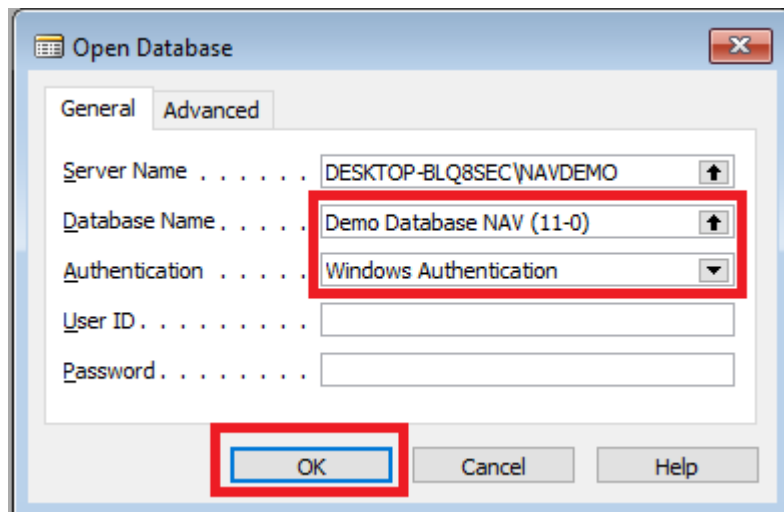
Open Database

General Advanced

Server Name . . . . . . DESKTOP-BLQ8SEC\NAVDEMO

Database Name . . . . . Demo Database NAV (11-0)

Authentication . . . . . Windows Authentication

User ID . . . . . . . .

Password . . . . . . . .

OK Cancel Help